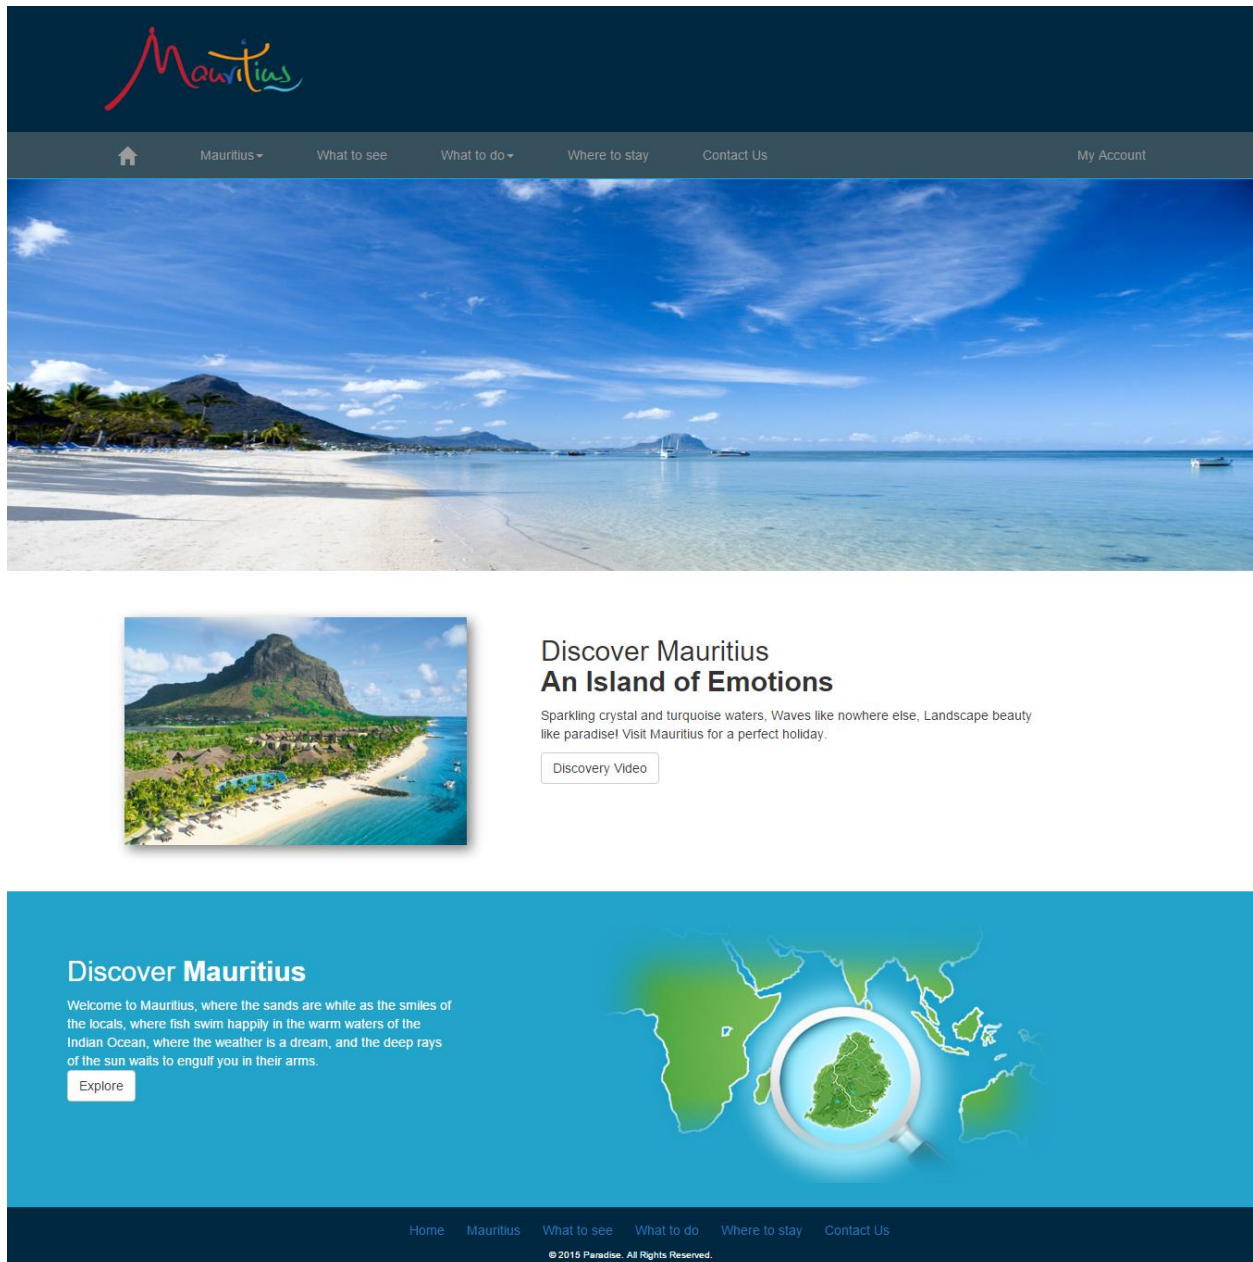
Mauritius

Mauritius▾ What to see What to do▾ Where to stay Contact Us My Account

Discover Mauritius
**An Island of Emotions**

Sparkling crystal and turquoise waters, Waves like nowhere else, Landscape beauty like paradise! Visit Mauritius for a perfect holiday.

Discovery Video

Discover **Mauritius**

Welcome to Mauritius, where the sands are white as the smiles of the locals, where fish swim happily in the warm waters of the Indian Ocean, where the weather is a dream, and the deep rays of the sun waits to engulf you in their arms.

Explore

Home Mauritius What to see What to do Where to stay Contact Us

© 2015 Paradise. All Rights Reserved.